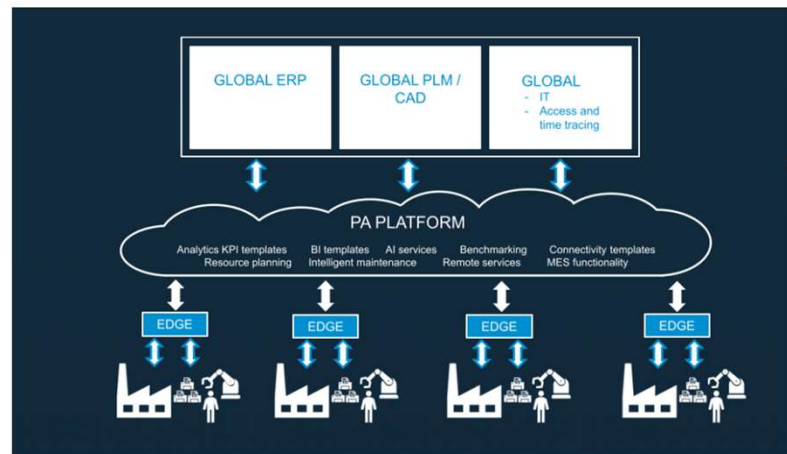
GLOBAL ERP

GLOBAL PLM / CAD

GLOBAL
- IT
- Access and time tracing

PA PLATFORM

Analytics KPI templates
Resource planning
BI templates
Intelligent maintenance
AI services
Benchmarking
Remote services
Connectivity templates
MES functionality

EDGE

EDGE

EDGE

EDGE